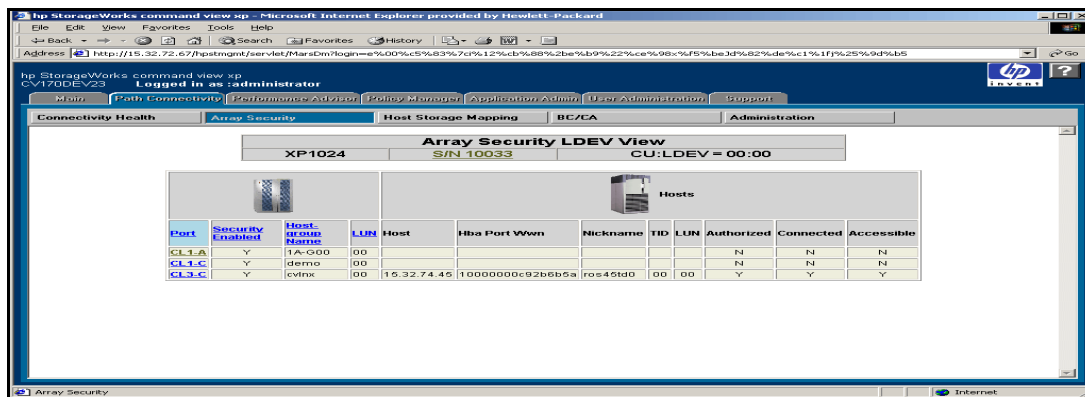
hp StorageWorks command view xp - Microsoft Internet Explorer provided by Hewlett-Packard

File Edit View Favorites Tools Help

Back Search Favorites History

Address http://15.32.72.67/hpstmgmt/servlet/MarsDm?login=e%00%c5%83%7ci%12%cb%88%2be%b9%22%ce%98x%f5%beJd%82%de%c1%1fj%25%9d%b5 Go

hp StorageWorks command view xp
CV170DEV23 Logged in as :administrator

invent

Main | Path Connectivity | Performance Advisor | Policy Manager | Application Admin | User Administration | Support

Connectivity Health | Array Security | Host Storage Mapping | BC/CA | Administration

Array Security LDEV View

| XP1024 | S/N 10033 | CU:LDEV = 00:00 |
|---|---|---|

Hosts

| Port | Security Enabled | Host-group Name | LUN | Host | Hba Port Wwn | Nickname | TID | LUN | Authorized | Connected | Accessible |
|---|---|---|---|---|---|---|---|---|---|---|---|
| CL1-A | Y | 1A-G00 | 00 | | | | | | N | N | N |
| CL1-C | Y | demo | 00 | | | | | | N | N | N |
| CL3-C | Y | cvlnx | 00 | 15.32.74.45 | 10000000c92b6b5a | ros45td0 | 00 | 00 | Y | Y | Y |

Array Security Internet